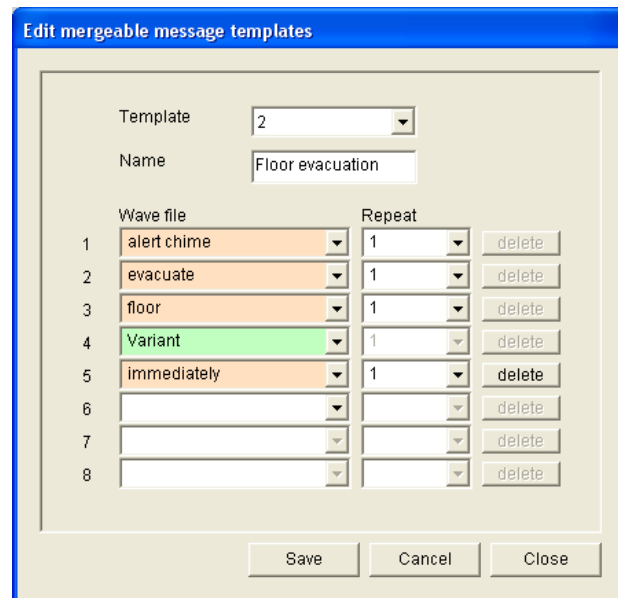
Edit mergeable message templates

Template 2

Name Floor evacuation

| | Wave file | Repeat | |
|---|---|---|---|
| 1 | alert chime | 1 | delete |
| 2 | evacuate | 1 | delete |
| 3 | floor | 1 | delete |
| 4 | Variant | 1 | delete |
| 5 | immediately | 1 | delete |
| 6 | | | delete |
| 7 | | | delete |
| 8 | | | delete |

Save Cancel Close